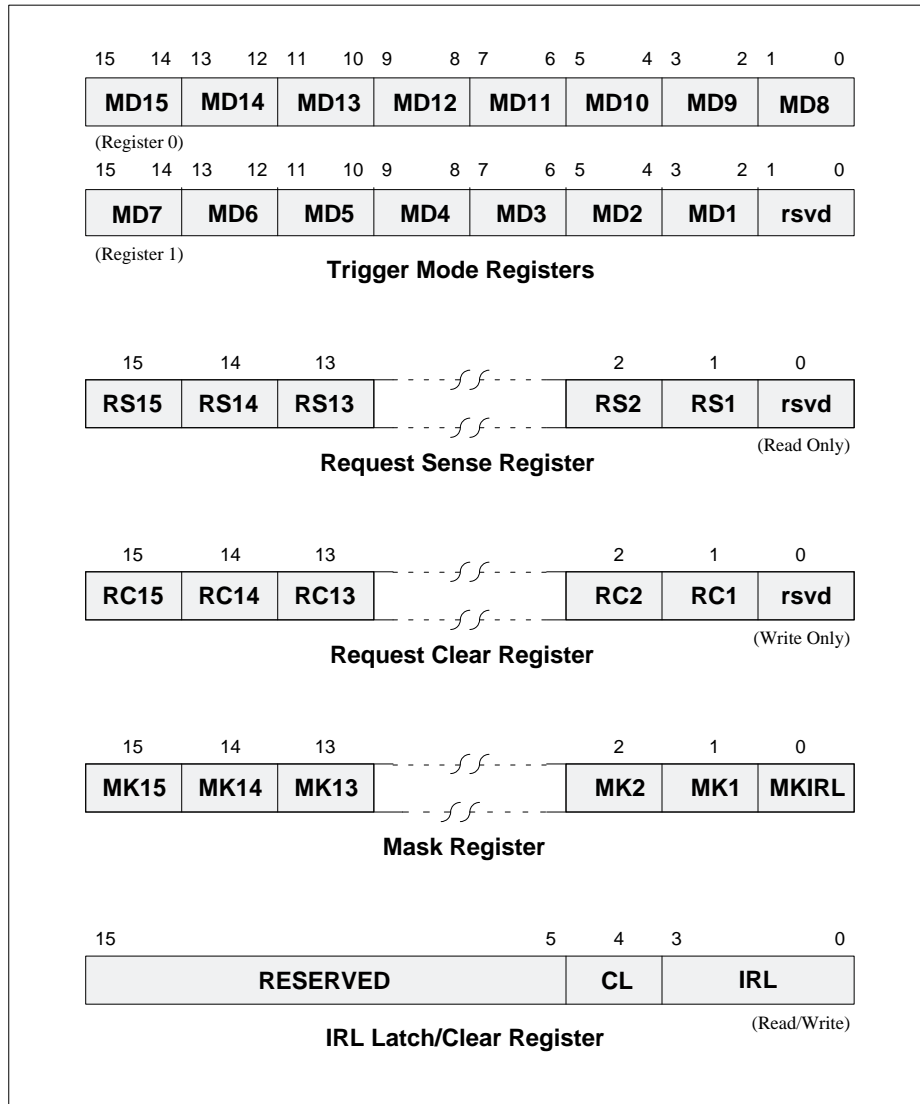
15 14 13 12 11 10 9 8 7 6 5 4 3 2 1 0

| MD15 | MD14 | MD13 | MD12 | MD11 | MD10 | MD9 | MD8 |
|---|---|---|---|---|---|---|---|

(Register 0)

15 14 13 12 11 10 9 8 7 6 5 4 3 2 1 0

| MD7 | MD6 | MD5 | MD4 | MD3 | MD2 | MD1 | rsvd |
|---|---|---|---|---|---|---|---|

(Register 1)

**Trigger Mode Registers**

15 14 13 2 1 0

| RS15 | RS14 | RS13 | | RS2 | RS1 | rsvd |
|---|---|---|---|---|---|---|

(Read Only)

**Request Sense Register**

15 14 13 2 1 0

| RC15 | RC14 | RC13 | | RC2 | RC1 | rsvd |
|---|---|---|---|---|---|---|

(Write Only)

**Request Clear Register**

15 14 13 2 1 0

| MK15 | MK14 | MK13 | | MK2 | MK1 | MKIRL |
|---|---|---|---|---|---|---|

**Mask Register**

15 5 4 3 0

| RESERVED | CL | IRL |
|---|---|---|

(Read/Write)

**IRL Latch/Clear Register**